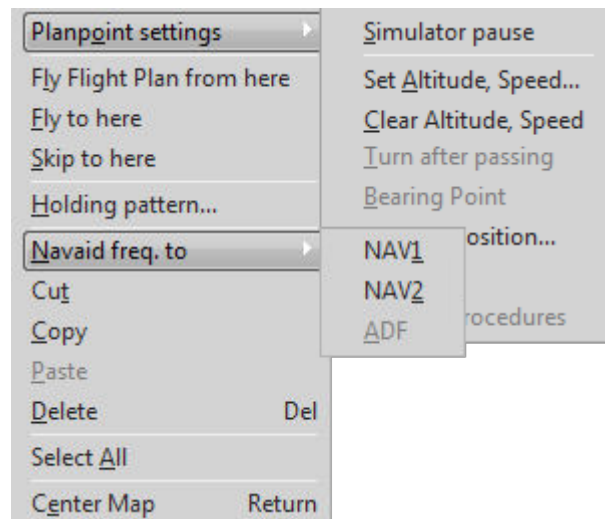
Planpoint settings
Fly Flight Plan from here
Fly to here
Skip to here
Holding pattern...
Navaid freq. to
Cut
Copy
Paste
Delete Del
Select All
Center Map Return

Simulator pause
Set Altitude, Speed...
Clear Altitude, Speed
Turn after passing
Bearing Point
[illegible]osition...
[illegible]rocedures

NAV1
NAV2
ADF